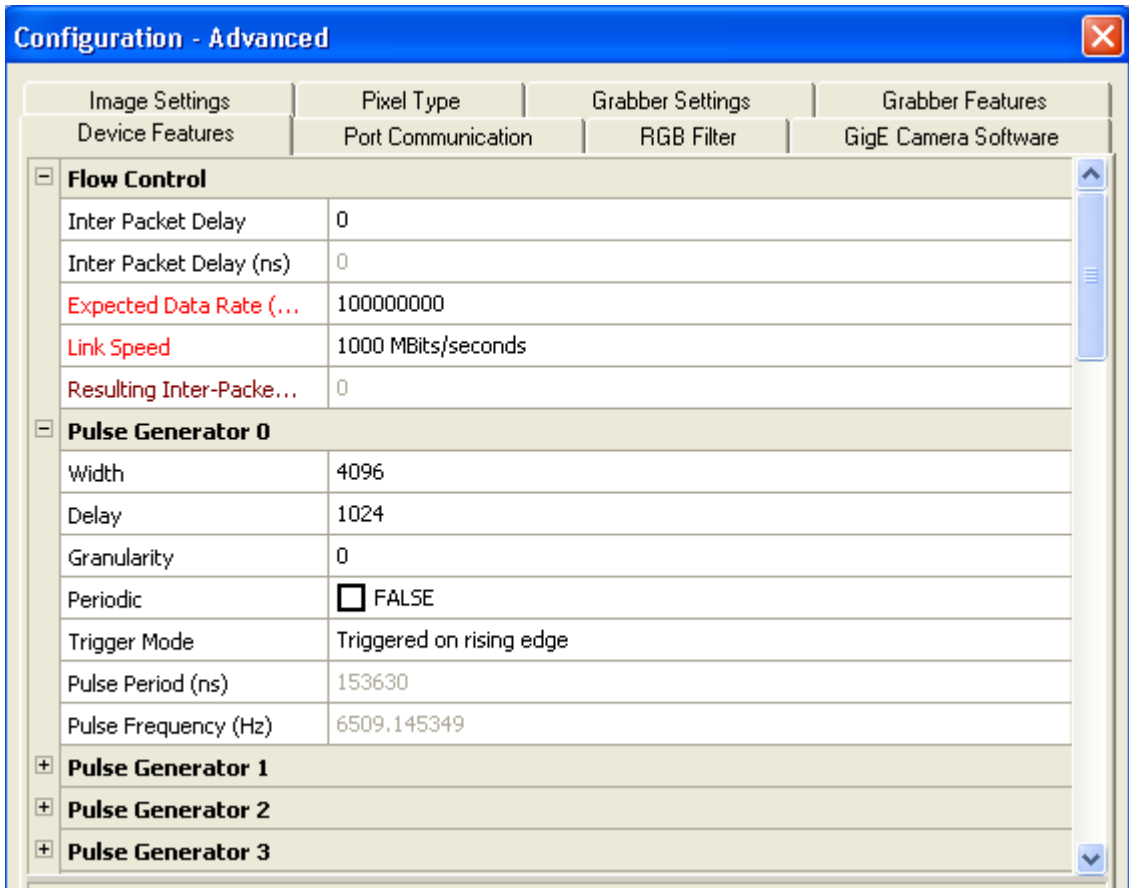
Configuration - Advanced

Image Settings | Pixel Type | Grabber Settings | Grabber Features
Device Features | Port Communication | RGB Filter | GigE Camera Software

| | |
|---|---|
| **Flow Control** | |
| Inter Packet Delay | 0 |
| Inter Packet Delay (ns) | 0 |
| Expected Data Rate (... | 100000000 |
| Link Speed | 1000 MBits/seconds |
| Resulting Inter-Packe... | 0 |
| **Pulse Generator 0** | |
| Width | 4096 |
| Delay | 1024 |
| Granularity | 0 |
| Periodic | FALSE |
| Trigger Mode | Triggered on rising edge |
| Pulse Period (ns) | 153630 |
| Pulse Frequency (Hz) | 6509.145349 |
| **Pulse Generator 1** | |
| **Pulse Generator 2** | |
| **Pulse Generator 3** | |